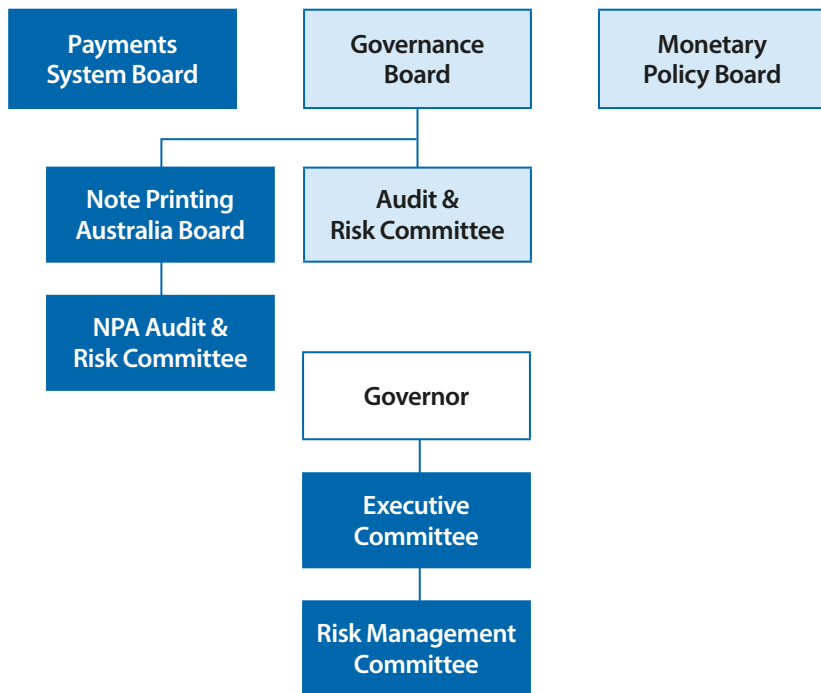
Payments System Board

Governance Board

Monetary Policy Board

Note Printing Australia Board

Audit & Risk Committee

NPA Audit & Risk Committee

Governor

Executive Committee

Risk Management Committee